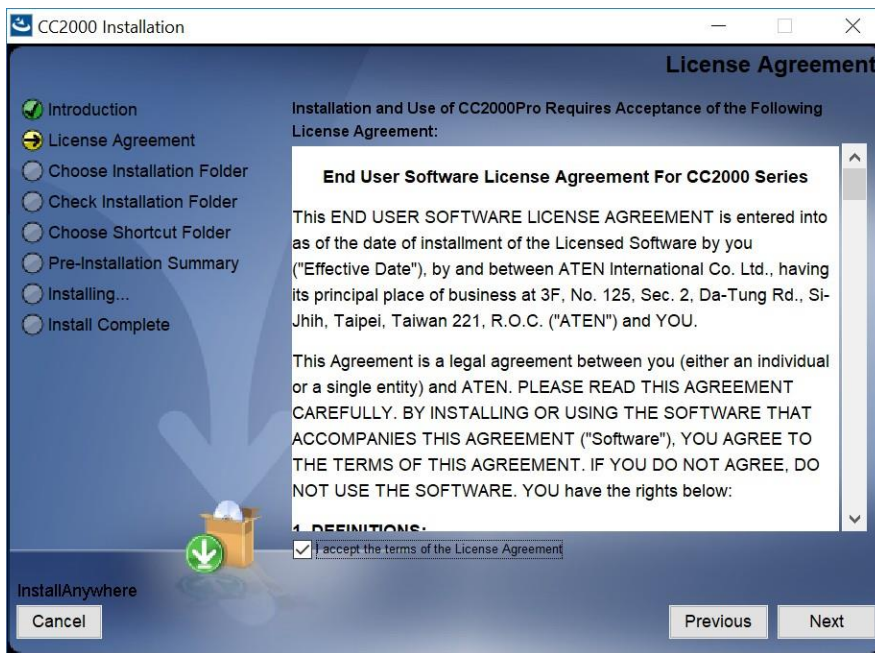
CC2000 Installation

License Agreement

Introduction
License Agreement
Choose Installation Folder
Check Installation Folder
Choose Shortcut Folder
Pre-Installation Summary
Installing...
Install Complete

Installation and Use of CC2000Pro Requires Acceptance of the Following License Agreement:

End User Software License Agreement For CC2000 Series

This END USER SOFTWARE LICENSE AGREEMENT is entered into as of the date of installment of the Licensed Software by you ("Effective Date"), by and between ATEN International Co. Ltd., having its principal place of business at 3F, No. 125, Sec. 2, Da-Tung Rd., Si-Jhih, Taipei, Taiwan 221, R.O.C. ("ATEN") and YOU.

This Agreement is a legal agreement between you (either an individual or a single entity) and ATEN. PLEASE READ THIS AGREEMENT CAREFULLY. BY INSTALLING OR USING THE SOFTWARE THAT ACCOMPANIES THIS AGREEMENT ("Software"), YOU AGREE TO THE TERMS OF THIS AGREEMENT. IF YOU DO NOT AGREE, DO NOT USE THE SOFTWARE. YOU have the rights below:

1. DEFINITIONS:

I accept the terms of the License Agreement

InstallAnywhere

Cancel

Previous

Next